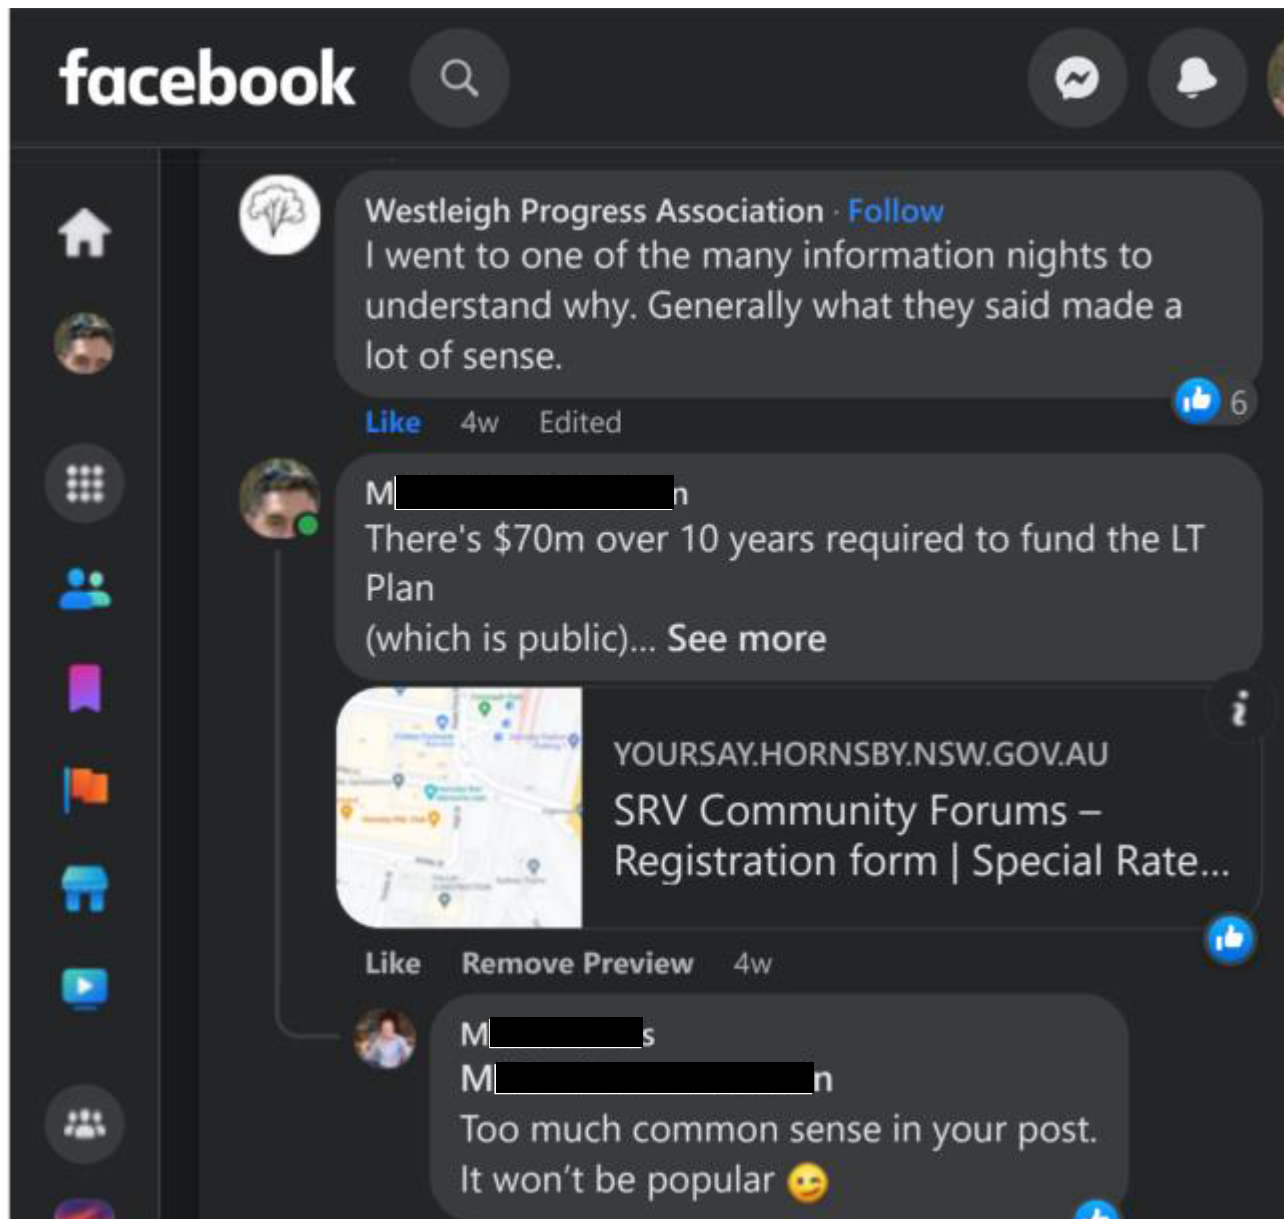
facebook

Westleigh Progress Association · Follow
I went to one of the many information nights to understand why. Generally what they said made a lot of sense.

6

Like 4w Edited

M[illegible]n
There's $70m over 10 years required to fund the LT Plan
(which is public)... See more

YOURSAY.HORNSBY.NSW.GOV.AU
SRV Community Forums – Registration form | Special Rate...

Like Remove Preview 4w

M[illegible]s
M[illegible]n
Too much common sense in your post. It won't be popular 😉